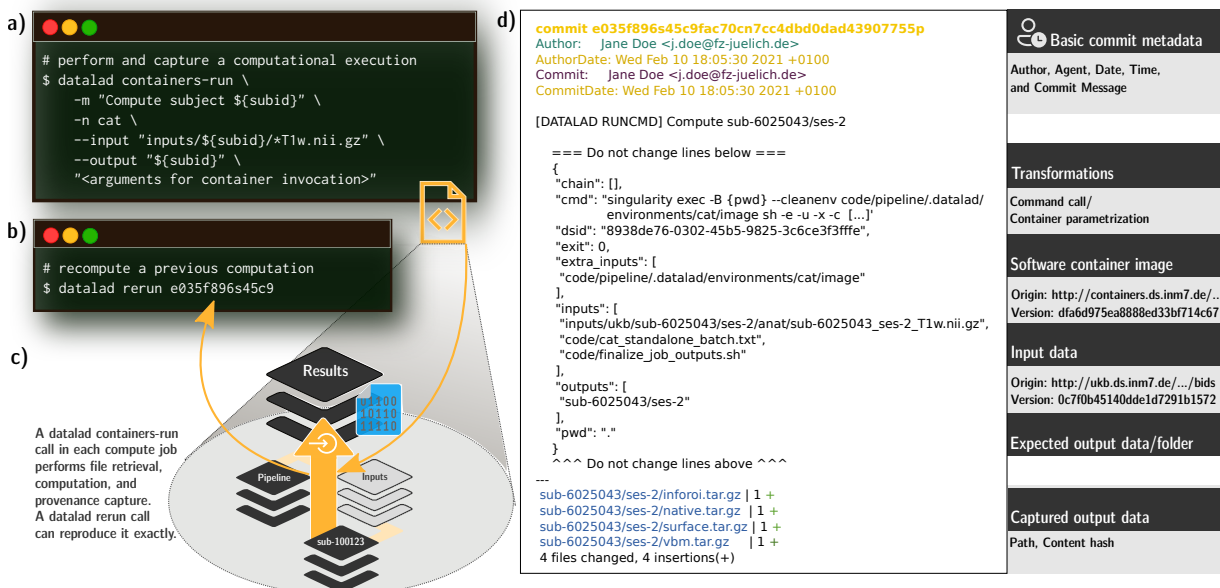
a)

# perform and capture a computational execution
$ datalad containers-run \
-m "Compute subject ${subid}" \
-n cat \
--input "inputs/${subid}/*T1w.nii.gz" \
--output "${subid}" \
"<arguments for container invocation>"

b)

# recompute a previous computation
$ datalad rerun e035f896s45c9

c)

Results

Pipeline

Inputs

sub-100123

A datalad containers-run call in each compute job performs file retrieval, computation, and provenance capture. A datalad rerun call can reproduce it exactly.

d)

commit e035f896s45c9fac70cn7cc4dbd0dad43907755p
Author: Jane Doe <j.doe@fz-juelich.de>
AuthorDate: Wed Feb 10 18:05:30 2021 +0100
Commit: Jane Doe <j.doe@fz-juelich.de>
CommitDate: Wed Feb 10 18:05:30 2021 +0100

[DATALAD RUNCMD] Compute sub-6025043/ses-2

=== Do not change lines below ===
{
"chain": [],
"cmd": "singularity exec -B {pwd} --cleanenv code/pipeline/.datalad/environments/cat/image sh -e -u -x -c [...]'
"dsid": "8938de76-0302-45b5-9825-3c6ce3f3fffe",
"exit": 0,
"extra_inputs": [
"code/pipeline/.datalad/environments/cat/image"
],
"inputs": [
"inputs/ukb/sub-6025043/ses-2/anat/sub-6025043_ses-2_T1w.nii.gz",
"code/cat_standalone_batch.txt",
"code/finalize_job_outputs.sh"
],
"outputs": [
"sub-6025043/ses-2"
],
"pwd": "."
}
^^^ Do not change lines above ^^^
---
sub-6025043/ses-2/inforoi.tar.gz | 1 +
sub-6025043/ses-2/native.tar.gz | 1 +
sub-6025043/ses-2/surface.tar.gz | 1 +
sub-6025043/ses-2/vbm.tar.gz | 1 +
4 files changed, 4 insertions(+)

Basic commit metadata

Author, Agent, Date, Time, and Commit Message

Transformations

Command call/ Container parametrization

Software container image

Origin: http://containers.ds.inm7.de/..
Version: dfa6d975ea8888ed33bf714c67

Input data

Origin: http://ukb.ds.inm7.de/.../bids
Version: 0c7f0b45140dde1d7291b1572

Expected output data/folder

Captured output data

Path, Content hash